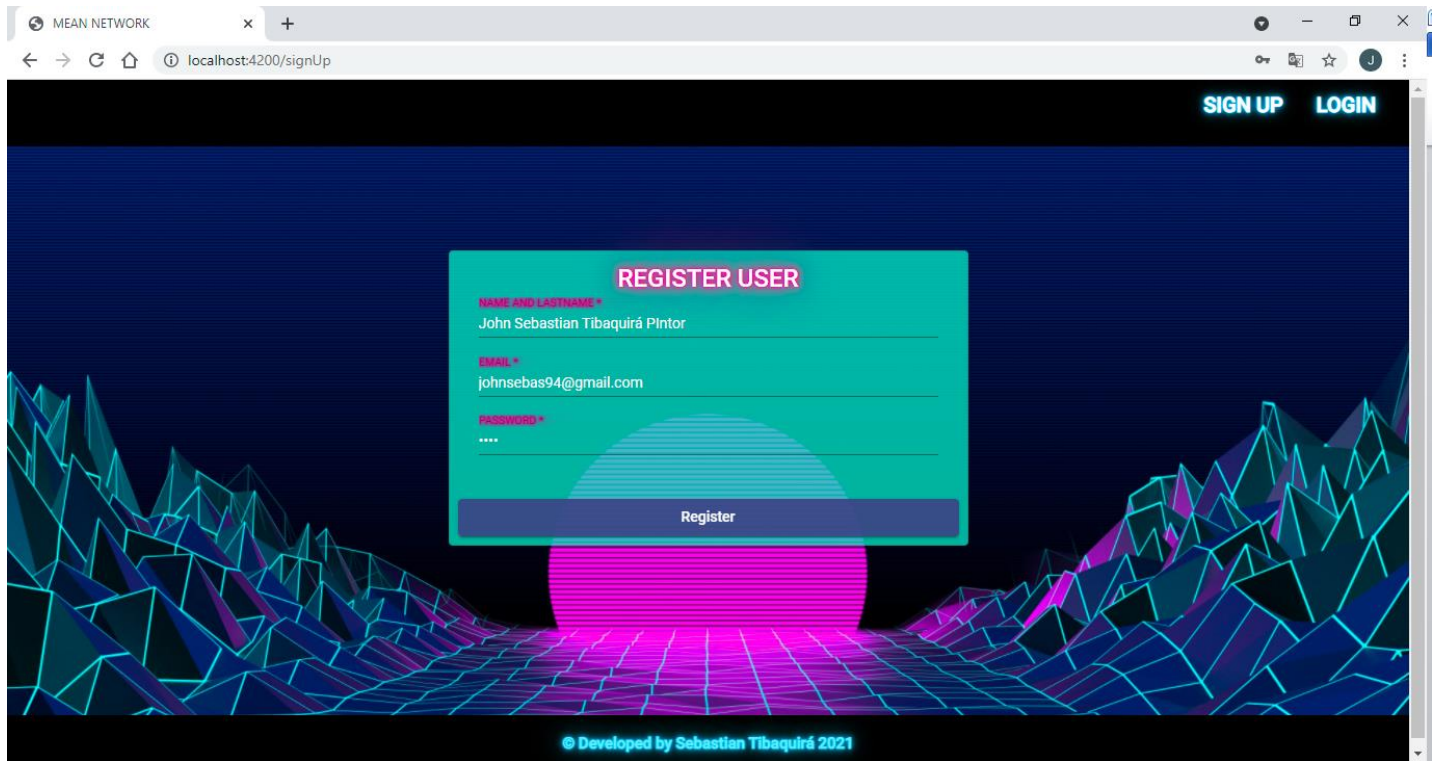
MEAN NETWORK

localhost:4200/signUp

SIGN UP LOGIN

REGISTER USER

NAME AND LASTNAME *
John Sebastian Tibaquirá PIntor

EMAIL *
johnsebas94@gmail.com

PASSWORD *
••••

Register

© Developed by Sebastian Tibaquirá 2021